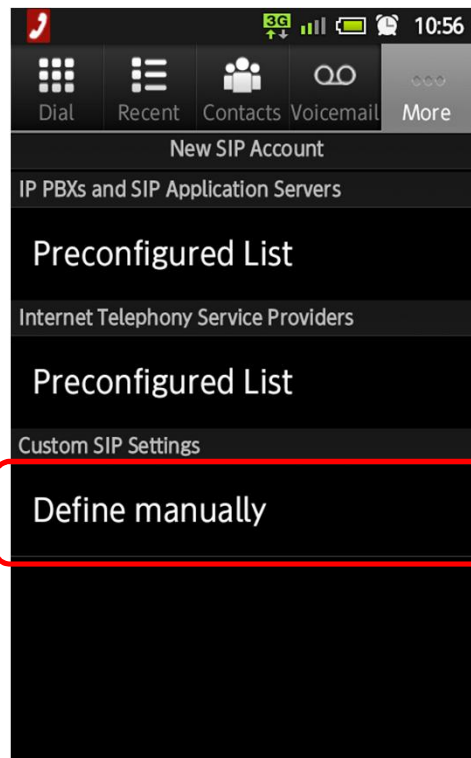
3G 10:56

Dial Recent Contacts Voicemail More

New SIP Account

IP PBXs and SIP Application Servers

Preconfigured List

Internet Telephony Service Providers

Preconfigured List

Custom SIP Settings

Define manually